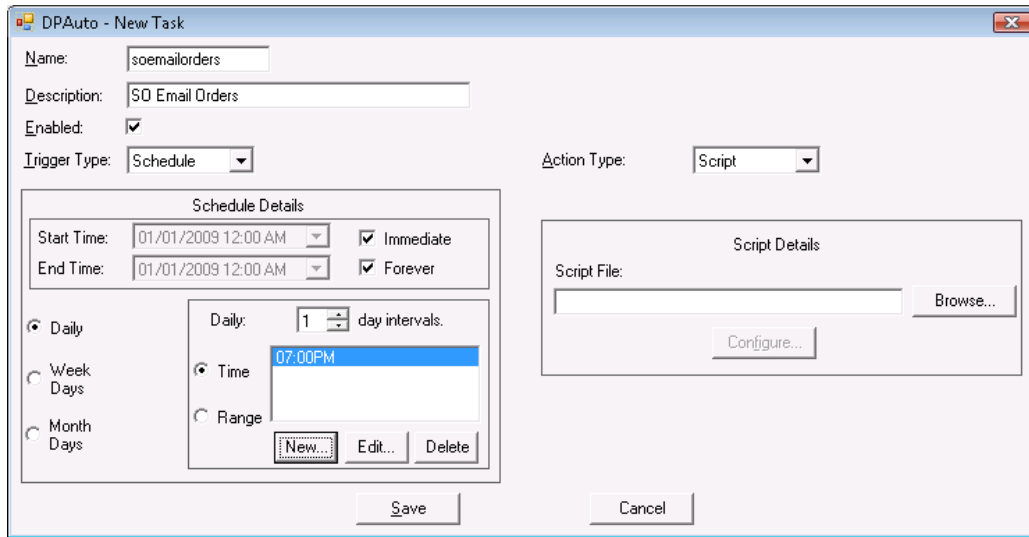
DPAuto - New Task

Name: soemailorders

Description: SO Email Orders

Enabled:

Trigger Type: Schedule

Action Type: Script

Schedule Details

Start Time: 01/01/2009 12:00 AM

Immediate

End Time: 01/01/2009 12:00 AM

Forever

Daily

Week Days

Month Days

Daily: 1 day intervals.

Time

Range

07:00PM

New...

Edit...

Delete

Script Details

Script File:

Browse...

Configure...

Save

Cancel